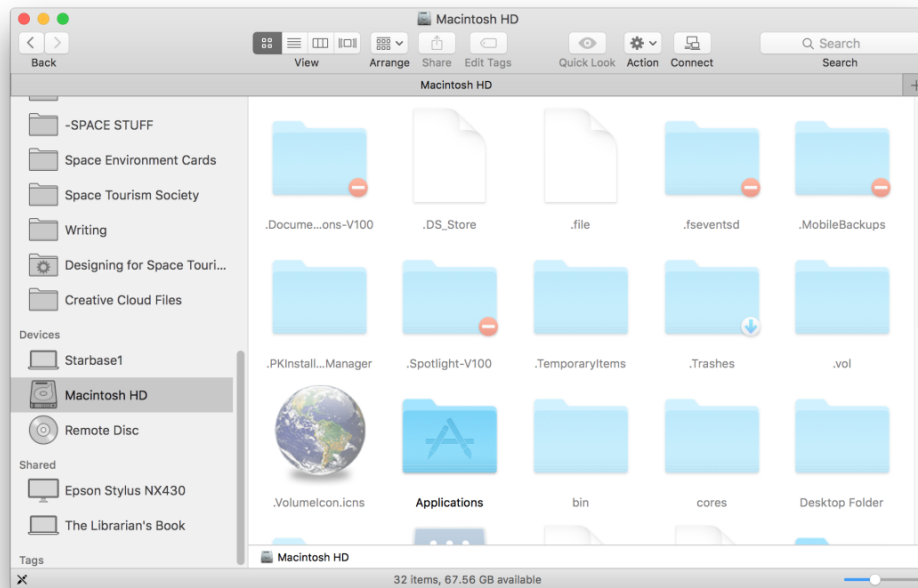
Macintosh HD

Back

View

Arrange

Share

Edit Tags

Quick Look

Action

Connect

Search

Search

Macintosh HD

-SPACE STUFF

Space Environment Cards

Space Tourism Society

Writing

Designing for Space Touri...

Creative Cloud Files

Devices

Starbase1

Macintosh HD

Remote Disc

Shared

Epson Stylus NX430

The Librarian's Book

Tags

.Docume...ons-V100

.DS_Store

.file

.fseventsd

.MobileBackups

.PKInstall...Manager

.Spotlight-V100

.TemporaryItems

.Trashes

.vol

.VolumeIcon.icns

Applications

bin

cores

Desktop Folder

Macintosh HD

32 items, 67.56 GB available